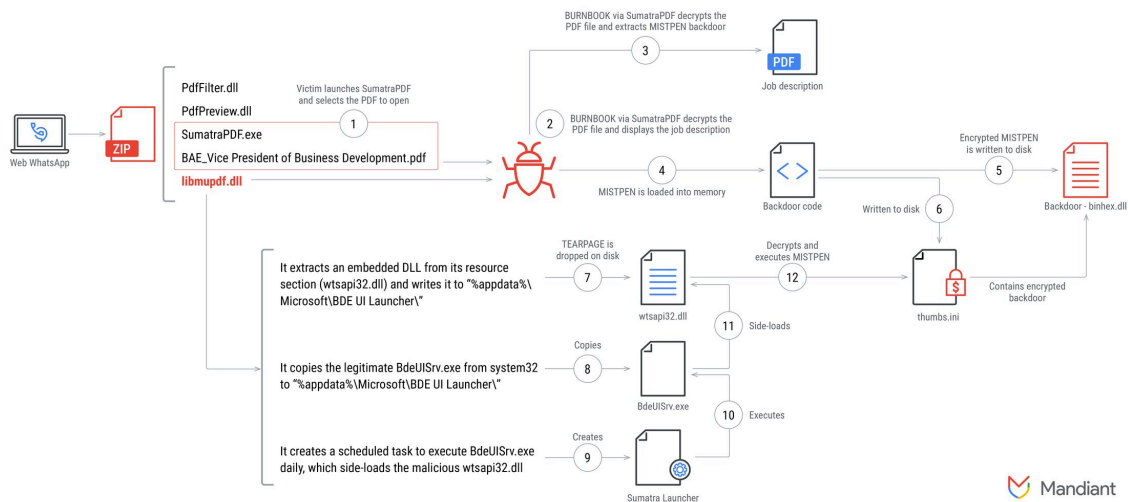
Web WhatsApp

ZIP

PdfFilter.dll

PdfPreview.dll

SumatraPDF.exe

BAE_Vice President of Business Development.pdf

libmupdf.dll

Victim launches SumatraPDF and selects the PDF to open

1

BURNBOOK via SumatraPDF decrypts the PDF file and extracts MISTPEN backdoor

3

PDF

Job description

2

BURNBOOK via SumatraPDF decrypts the PDF file and displays the job description

4

MISTPEN is loaded into memory

Backdoor code

Encrypted MISTPEN is written to disk

5

Backdoor - binhex.dll

Written to disk

6

It extracts an embedded DLL from its resource section (wtsapi32.dll) and writes it to "%appdata%\Microsoft\BDE UI Launcher\"

TEARPAGE is dropped on disk

7

wtsapi32.dll

Decrypts and executes MISTPEN

12

thumbs.ini

Contains encrypted backdoor

11

Side-loads

It copies the legitimate BdeUISrv.exe from system32 to "%appdata%\Microsoft\BDE UI Launcher\"

Copies

8

BdeUISrv.exe

10

Executes

It creates a scheduled task to execute BdeUISrv.exe daily, which side-loads the malicious wtsapi32.dll

Creates

9

Sumatra Launcher

Mandiant